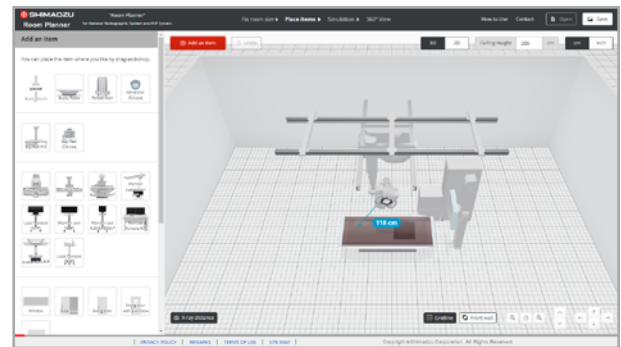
SHIMADZU Room Planner "Room Planner" for General Radiography System and R/F System

Fix room size ▸ Place items ▸ Simulation ▸ 360° View

How to Use Contact Open Save

Add an item

You can place the item where you like by drag and drop.

Add an item Undo

3D 2D Ceiling Height 290 cm mm inch

118 cm

X-ray distance

Gridline Front wall

PRIVACY POLICY | BRANDING | TERMS OF USE | SITE MAP |

Copyright ©Shimadzu Corporation. All Rights Reserved.